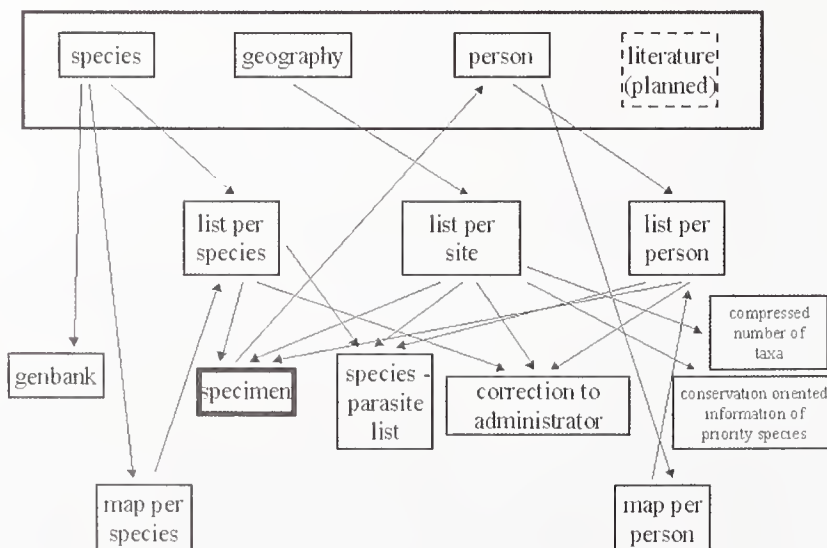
species
geography
person
literature (planned)

list per species
list per site
list per person

compressed number of taxa

genbank
specimen
species - parasite list
correction to administrator
conservation oriented information of priority species

map per species
map per person